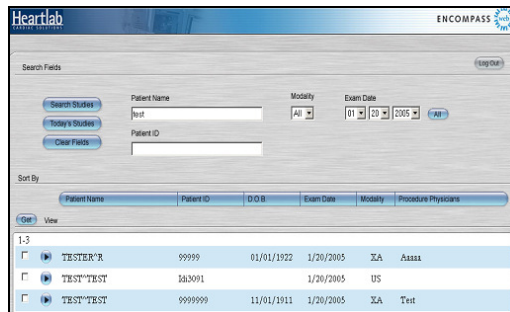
Heartlab
CARDIAC SOLUTIONS

ENCOMPASS web

Search Fields

Log Out

Search Studies

Today's Studies

Clear Fields

Patient Name
test

Patient ID

Modality
All

Exam Date
01 20 2005

All

Sort By

| Patient Name | Patient ID | D.O.B | Exam Date | Modality | Procedure Physicians |
|---|---|---|---|---|---|

Get View

1-3

| | Patient Name | Patient ID | D.O.B | Exam Date | Modality | Procedure Physicians |
|---|---|---|---|---|---|---|
| | TESTER^R | 99999 | 01/01/1922 | 1/20/2005 | XA | Aaaaa |
| | TEST^TEST | Idi3091 | | 1/20/2005 | US | |
| | TEST^TEST | 9999999 | 11/01/1911 | 1/20/2005 | XA | Test |